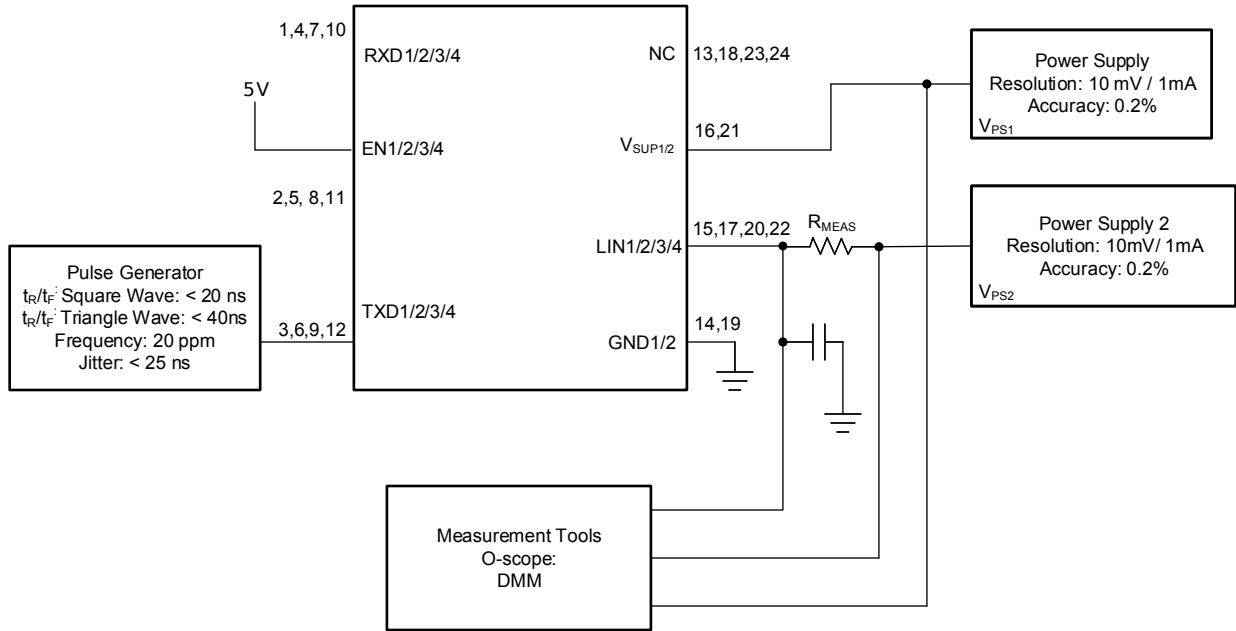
1,4,7,10

RXD1/2/3/4

NC

13,18,23,24

5V

EN1/2/3/4

$V_{SUP1/2}$

16,21

2,5, 8,11

LIN1/2/3/4

15,17,20,22

$R_{MEAS}$

TXD1/2/3/4

3,6,9,12

GND1/2

14,19

Power Supply
Resolution: 10 mV / 1mA
Accuracy: 0.2%
$V_{PS1}$

Power Supply 2
Resolution: 10mV/ 1mA
Accuracy: 0.2%
$V_{PS2}$

Pulse Generator
$t_R/t_F$: Square Wave: < 20 ns
$t_R/t_F$: Triangle Wave: < 40ns
Frequency: 20 ppm
Jitter: < 25 ns

Measurement Tools
O-scope:
DMM